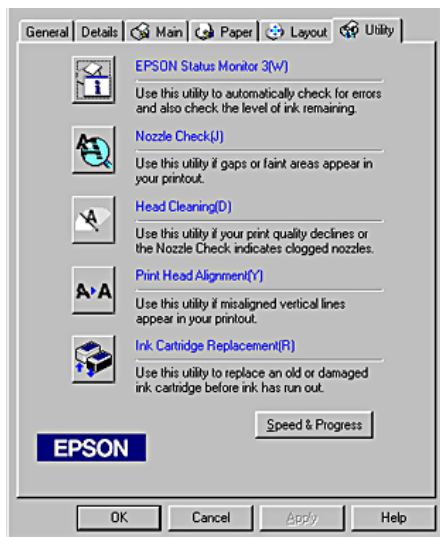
General | Details | Main | Paper | Layout | Utility

EPSON Status Monitor 3(W)
Use this utility to automatically check for errors and also check the level of ink remaining.

Nozzle Check(J)
Use this utility if gaps or faint areas appear in your printout.

Head Cleaning(D)
Use this utility if your print quality declines or the Nozzle Check indicates clogged nozzles.

A▸A

Print Head Alignment(Y)
Use this utility if misaligned vertical lines appear in your printout.

Ink Cartridge Replacement(R)
Use this utility to replace an old or damaged ink cartridge before ink has run out.

Speed & Progress

EPSON

OK | Cancel | Apply | Help